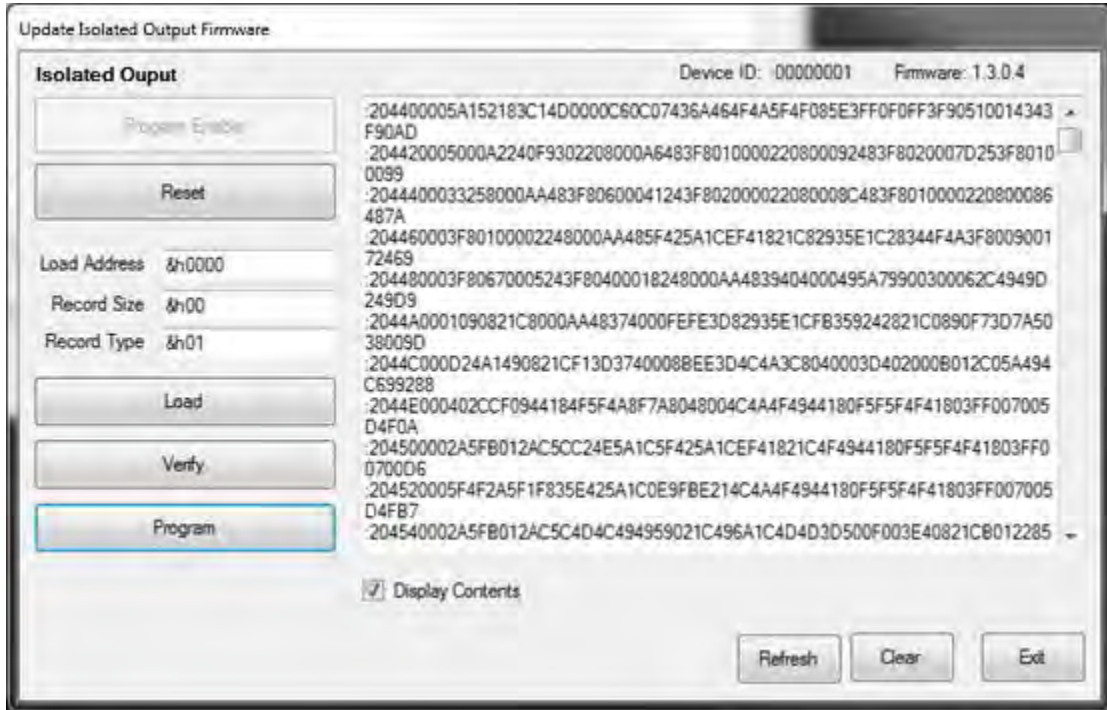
Update Isolated Output Firmware

Isolated Ouput

Device ID: 00000001 Firmware: 1.3.0.4

Program Enable

Reset

Load Address &h0000

Record Size &h00

Record Type &h01

Load

Verify

Program

:204400005A152183C14D0000C60C07436A464F4A5F4F085E3FF0F0FF3F90510014343F90AD
:204420005000A2240F9302208000A6483F8010000220800092483F8020007D253F80100099
:2044400033258000AA483F80600041243F802000022080008C483F8010000220800086487A
:204460003F80100002248000AA485F425A1CEF41821C82935E1C28344F4A3F800900172469
:204480003F80670005243F80400018248000AA4839404000495A79900300062C4949D249D9
:2044A0001090821C8000AA48374000FEFE3D82935E1CFB359242821C0890F73D7A5038009D
:2044C000D24A1490821CF13D3740008BEE3D4C4A3C8040003D402000B012C05A494C699288
:2044E000402CCF0944184F5F4A8F7A8048004C4A4F4944180F5F5F4F41803FF007005D4F0A
:204500002A5FB012AC5CC24E5A1C5F425A1CEF41821C4F4944180F5F5F4F41803FF00700D6
:204520005F4F2A5F1F835E425A1C0E9FBE214C4A4F4944180F5F5F4F41803FF007005D4FB7
:204540002A5FB012AC5C4D4C494959021C496A1C4D4D3D500F003E40821CB012285

Display Contents

Refresh

Clear

Exit